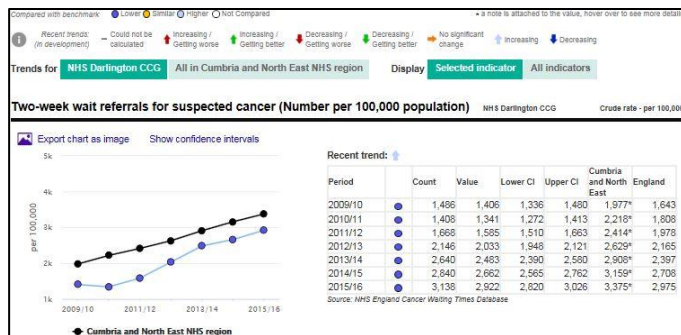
Compared with benchmark ● Lower ● Similar ● Higher ○ Not Compared

* a note is attached to the value, hover over to see more detail

Recent trends: (in development) – Could not be calculated ↑ Increasing / Getting worse ↑ Increasing / Getting better ↓ Decreasing / Getting worse ↓ Decreasing / Getting better → No significant change ↑ Increasing ↓ Decreasing

Trends for NHS Darlington CCG All in Cumbria and North East NHS region Display Selected indicator All indicators

Two-week wait referrals for suspected cancer (Number per 100,000 population) NHS Darlington CCG Crude rate - per 100,000

Export chart as image Show confidence intervals

5k
4k
3k
2k
1k
per 100,000
2009/10 2011/12 2013/14 2015/16

Recent trend: ↑

| Period | | Count | Value | Lower CI | Upper CI | Cumbria and North East | England |
|---|---|---|---|---|---|---|---|
| 2009/10 | ● | 1,486 | 1,406 | 1,336 | 1,480 | 1,977* | 1,643 |
| 2010/11 | ● | 1,408 | 1,341 | 1,272 | 1,413 | 2,218* | 1,808 |
| 2011/12 | ● | 1,668 | 1,585 | 1,510 | 1,663 | 2,414* | 1,978 |
| 2012/13 | ● | 2,146 | 2,033 | 1,948 | 2,121 | 2,629* | 2,165 |
| 2013/14 | ● | 2,640 | 2,483 | 2,390 | 2,580 | 2,908* | 2,397 |
| 2014/15 | ● | 2,840 | 2,662 | 2,565 | 2,762 | 3,159* | 2,708 |
| 2015/16 | ● | 3,138 | 2,922 | 2,820 | 3,026 | 3,375* | 2,975 |

Source: NHS England Cancer Waiting Times Database

● Cumbria and North East NHS region